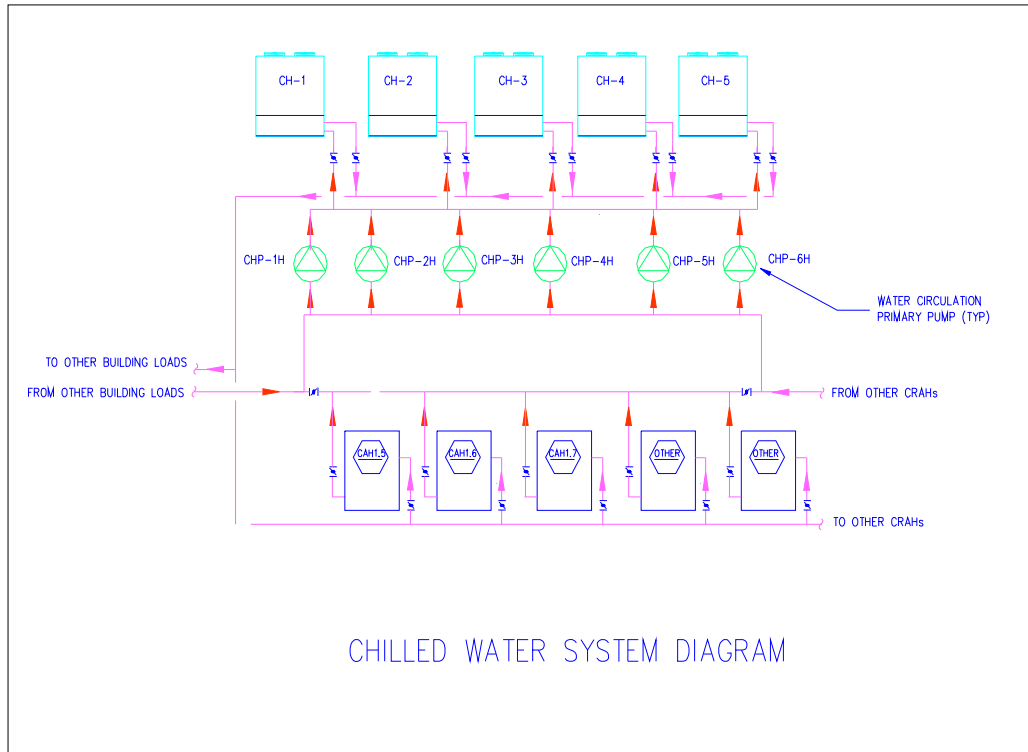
CH-1
CH-2
CH-3
CH-4
CH-5

CHP-1H
CHP-2H
CHP-3H
CHP-4H
CHP-5H
CHP-6H

WATER CIRCULATION
PRIMARY PUMP (TYP)

TO OTHER BUILDING LOADS
FROM OTHER BUILDING LOADS
FROM OTHER CRAHs

CAH1.5
CAH1.6
CAH1.7
OTHER
OTHER

TO OTHER CRAHs

CHILLED WATER SYSTEM DIAGRAM